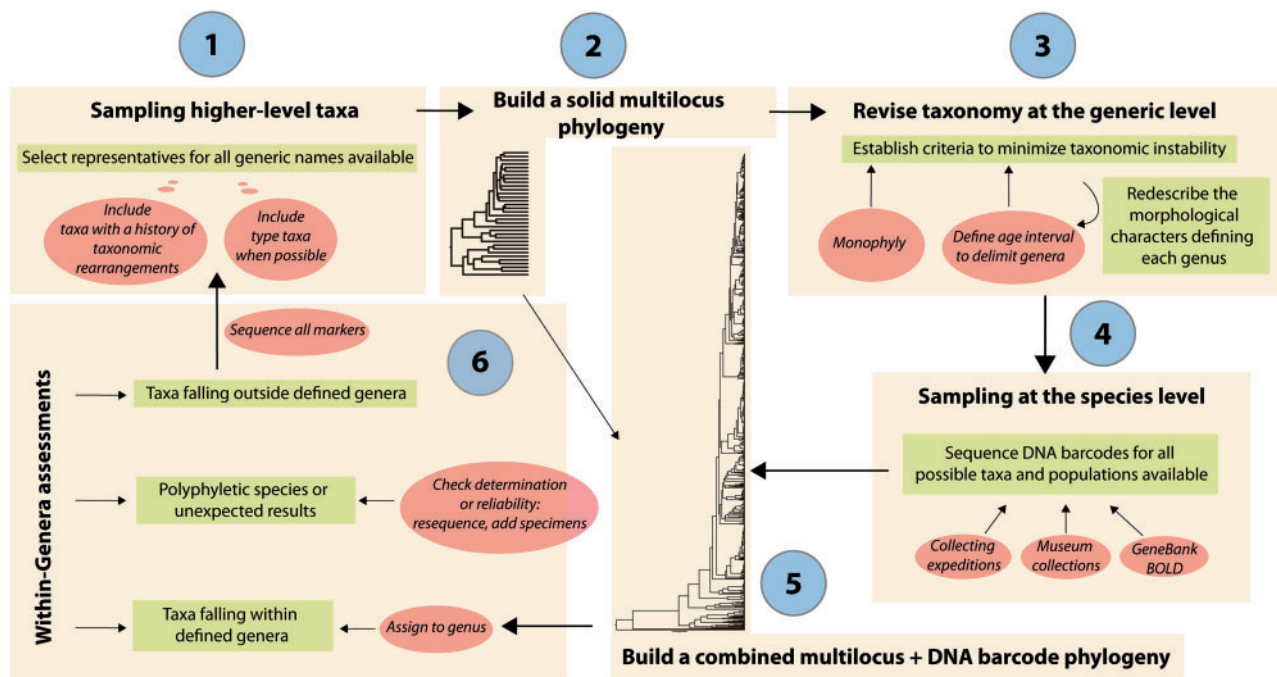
1

Sampling higher-level taxa

Select representatives for all generic names available

Include taxa with a history of taxonomic rearrangements

Include type taxa when possible

2

Build a solid multilocus phylogeny

3

Revise taxonomy at the generic level

Establish criteria to minimize taxonomic instability

Monophyly

Define age interval to delimit genera

Redescribe the morphological characters defining each genus

4

Sampling at the species level

Sequence DNA barcodes for all possible taxa and populations available

Collecting expeditions

Museum collections

GeneBank BOLD

5

Build a combined multilocus + DNA barcode phylogeny

6

Within-Genera assessments

Sequence all markers

Taxa falling outside defined genera

Polyphyletic species or unexpected results

Check determination or reliability: resequence, add specimens

Taxa falling within defined genera

Assign to genus